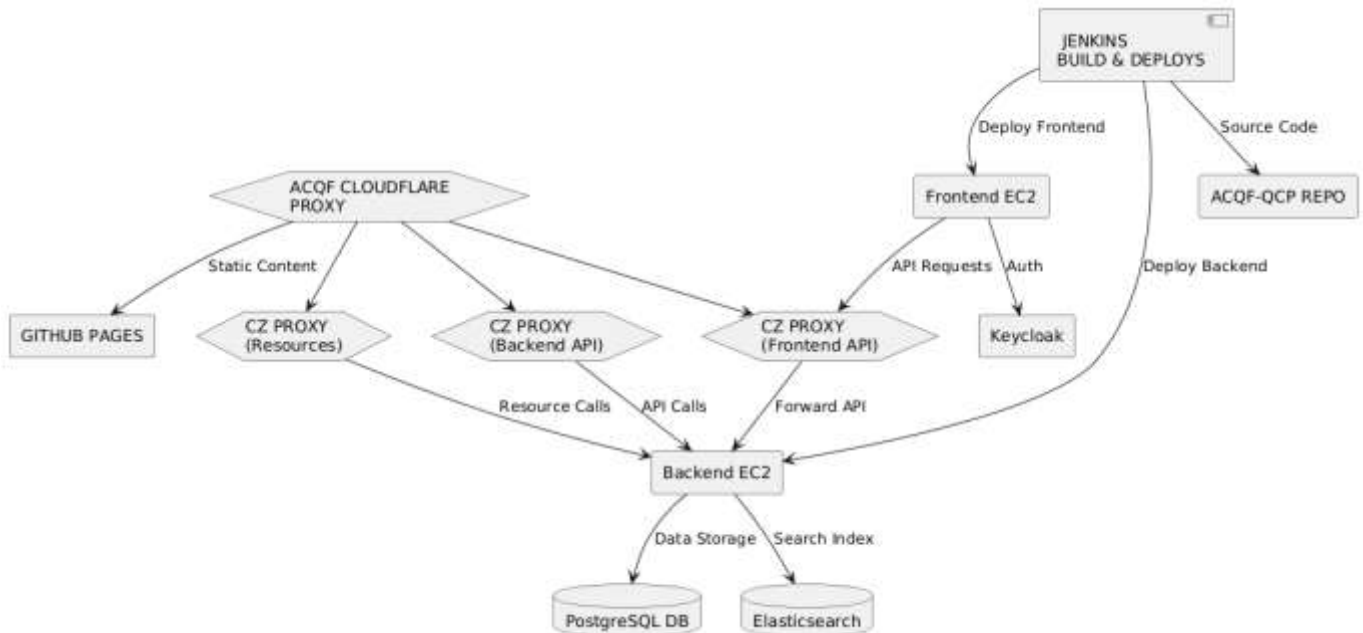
JENKINS
BUILD & DEPLOYS

Deploy Frontend

Source Code

ACQF CLOUDFLARE
PROXY

Frontend EC2

ACQF-QCP REPO

Static Content

API Requests

Auth

Deploy Backend

GITHUB PAGES

CZ PROXY
(Resources)

CZ PROXY
(Backend API)

CZ PROXY
(Frontend API)

Keycloak

Resource Calls

API Calls

Forward API

Backend EC2

Data Storage

Search Index

PostgreSQL DB

Elasticsearch